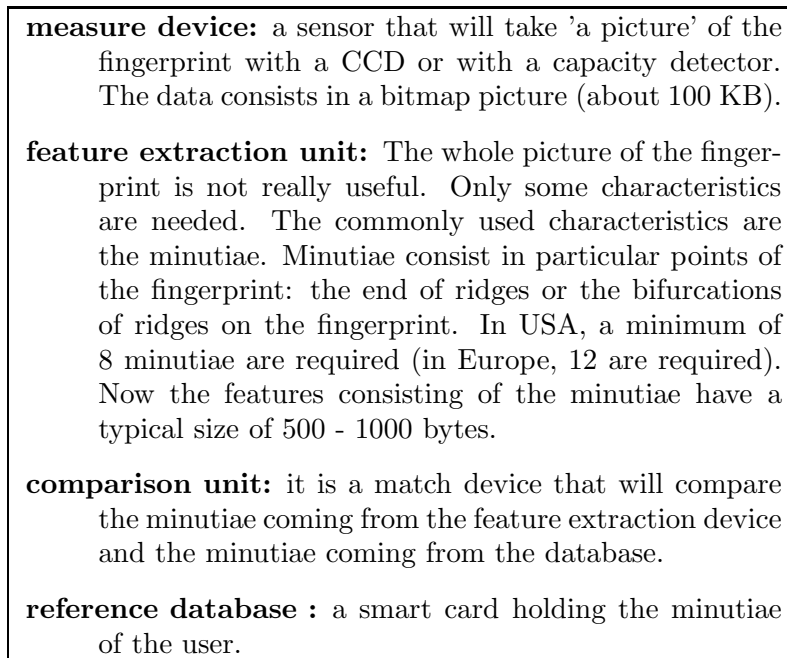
**measure device:** a sensor that will take 'a picture' of the fingerprint with a CCD or with a capacity detector. The data consists in a bitmap picture (about 100 KB).

**feature extraction unit:** The whole picture of the fingerprint is not really useful. Only some characteristics are needed. The commonly used characteristics are the minutiae. Minutiae consist in particular points of the fingerprint: the end of ridges or the bifurcations of ridges on the fingerprint. In USA, a minimum of 8 minutiae are required (in Europe, 12 are required). Now the features consisting of the minutiae have a typical size of 500 - 1000 bytes.

**comparison unit:** it is a match device that will compare the minutiae coming from the feature extraction device and the minutiae coming from the database.

**reference database :** a smart card holding the minutiae of the user.